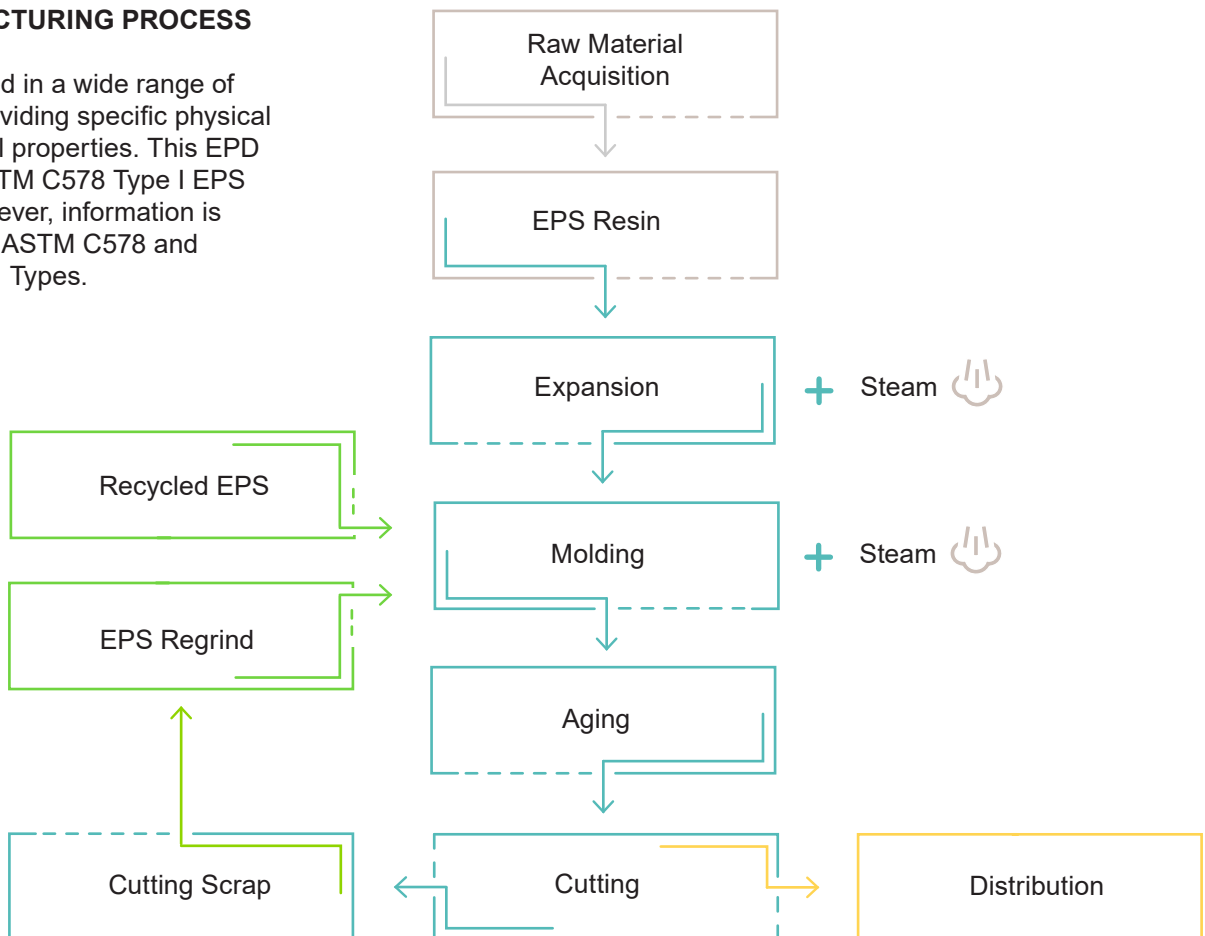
CTURING PROCESS

d in a wide range of viding specific physical l properties. This EPD TM C578 Type I EPS ever, information is ASTM C578 and Types.

Raw Material Acquisition

EPS Resin

Expansion

+ Steam

Recycled EPS

Molding

+ Steam

EPS Regrind

Aging

Cutting Scrap

Cutting

Distribution